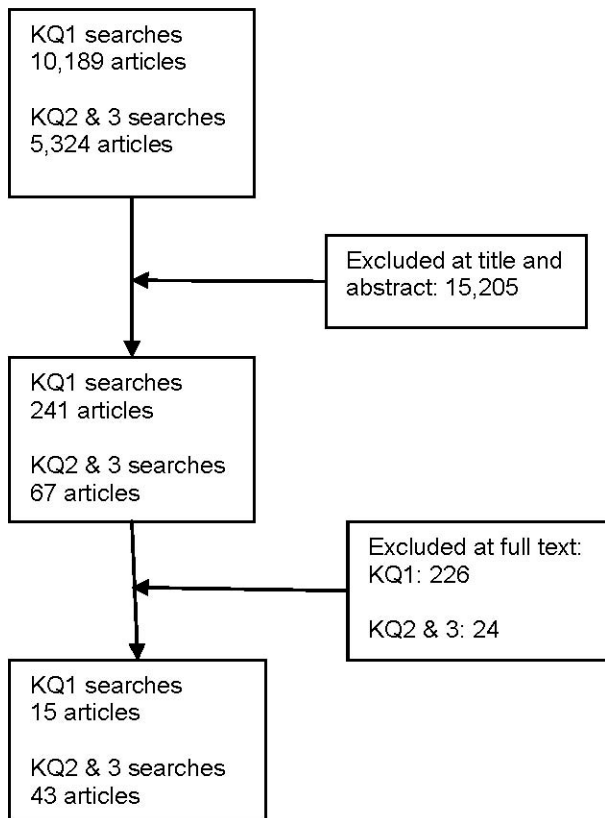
KQ1 searches
10,189 articles

KQ2 & 3 searches
5,324 articles

Excluded at title and abstract: 15,205

KQ1 searches
241 articles

KQ2 & 3 searches
67 articles

Excluded at full text:
KQ1: 226

KQ2 & 3: 24

KQ1 searches
15 articles

KQ2 & 3 searches
43 articles